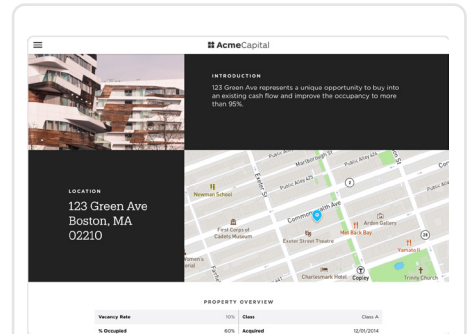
AcmeCapital

INTRODUCTION

123 Green Ave represents a unique opportunity to buy into an existing cash flow and improve the occupancy to more than 95%.

LOCATION

123 Green Ave
Boston, MA
02210

Public Alley
Marlborough St
Public Alley 425
Public Alley 426
Newman School
Exeter St
Commonwealth Ave
First Corps of Cadets Museum
Exeter Street Theatre
Arden Gallery
Mei Bak Bay
Yamato II
Women's
Fairfield
Charlesmark Hotel
Copley
Trinity Church
2
30

PROPERTY OVERVIEW

| Vacancy Rate | 10% | Class | Class A |
|---|---|---|---|
| % Occupied | 60% | Acquired | 12/01/2014 |